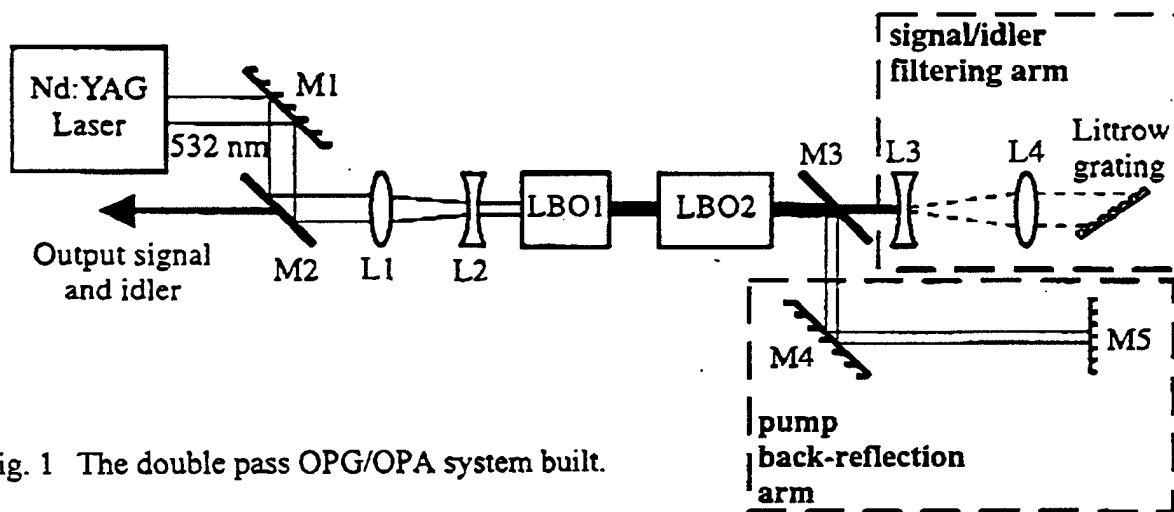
Nd:YAG Laser

M1

532 nm

M2

Output signal and idler

L1

L2

LBO1

LBO2

M3

signal/idler filtering arm

L3

L4

Littrow grating

M4

M5

pump back-reflection arm

ig. 1 The double pass OPG/OPA system built.